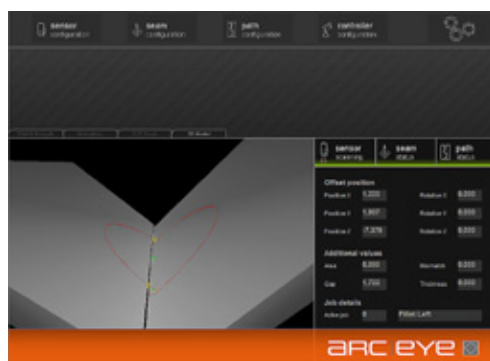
sensor configuration
seam configuration
path configuration
controller configuration

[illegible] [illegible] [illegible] 3D Model

sensor scanning
seam status
path status

Offset position
Position X 1.222
Rotation X 0.000
Position Y 1.907
Rotation Y 0.000
Position Z 7.378
Rotation Z 0.000

Additional values
Area 0.000
Mismatch 0.000
Gap 1.700
Thickness 0.000

Job details
Active job 0
Fillet Left

arc eye